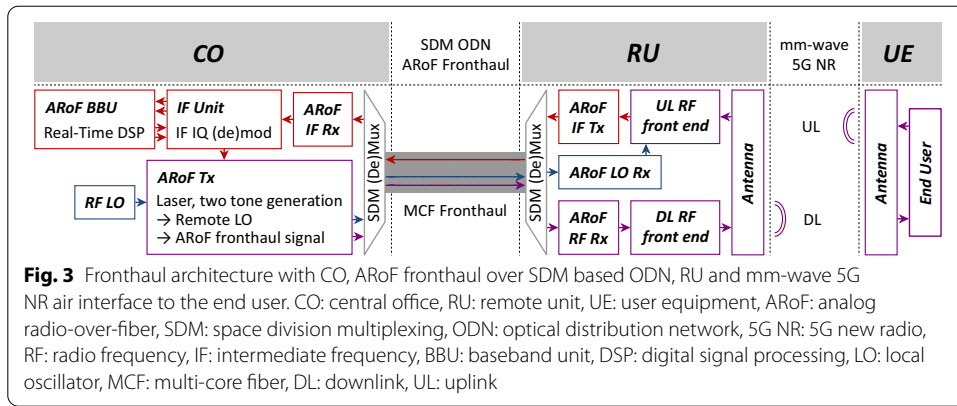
CO

SDM ODN
ARoF Fronthaul

RU

mm-wave
5G NR

UE

ARoF BBU
Real-Time DSP

IF Unit
IF IQ (de)mod

ARoF
IF Rx

ARoF Tx
Laser, two tone generation
→ Remote LO
→ ARoF fronthaul signal

RF LO

SDM (De)Mux

MCF Fronthaul

SDM (De)Mux

ARoF
IF Tx

UL RF
front end

ARoF LO Rx

ARoF
RF Rx

DL RF
front end

Antenna

UL

DL

Antenna

End User

Fig. 3 Fronthaul architecture with CO, ARoF fronthaul over SDM based ODN, RU and mm-wave 5G NR air interface to the end user. CO: central office, RU: remote unit, UE: user equipment, ARoF: analog radio-over-fiber, SDM: space division multiplexing, ODN: optical distribution network, 5G NR: 5G new radio, RF: radio frequency, IF: intermediate frequency, BBU: baseband unit, DSP: digital signal processing, LO: local oscillator, MCF: multi-core fiber, DL: downlink, UL: uplink